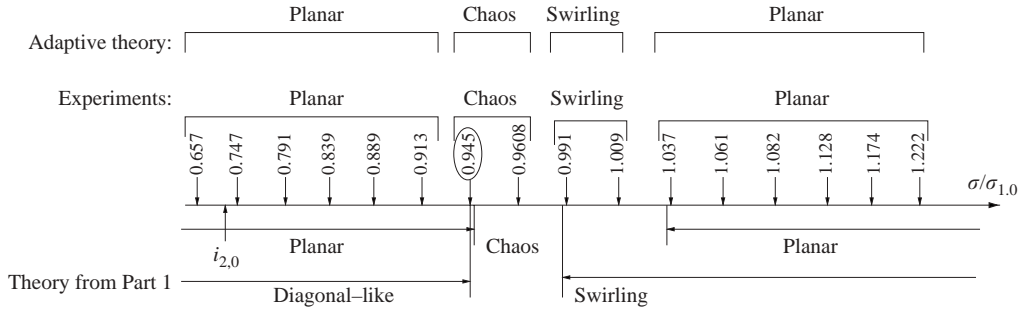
Planar Chaos Swirling Planar

Adaptive theory:

Experiments: Planar Chaos Swirling Planar

0.657 0.747 0.791 0.839 0.889 0.913 0.945 0.9608 0.991 1.009 1.037 1.061 1.082 1.128 1.174 1.222

$\sigma/\sigma_{1.0}$

$i_{2,0}$

Planar

Chaos

Planar

Theory from Part 1

Diagonal–like

Swirling